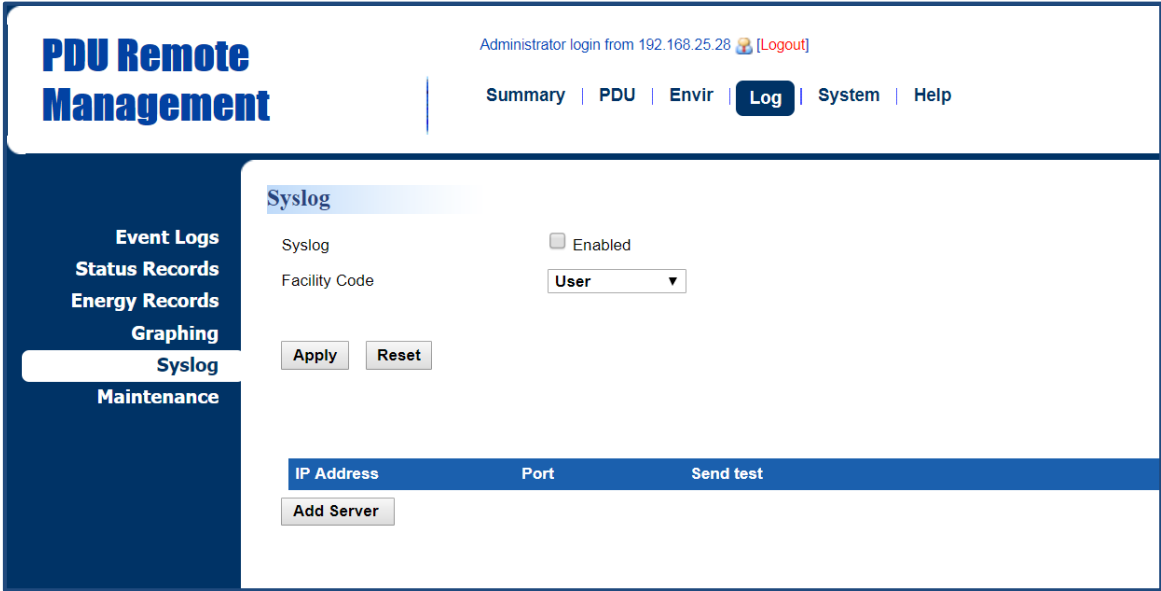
PDU Remote Management

Administrator login from 192.168.25.28 [Logout]

Summary | PDU | Envir | Log | System | Help

Event Logs
Status Records
Energy Records
Graphing
Syslog
Maintenance

Syslog

Syslog Enabled
Facility Code User

Apply Reset

| IP Address | Port | Send test |
|---|---|---|

Add Server